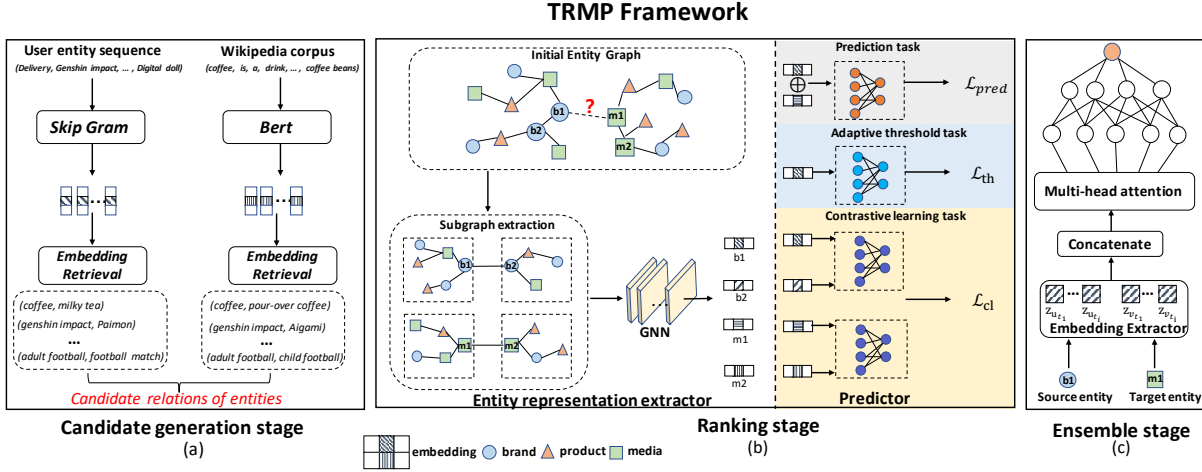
TRMP Framework

User entity sequence
(Delivery, Genshin impact, ... , Digital doll)

Wikipedia corpus
(coffee, is, a, drink, ... , coffee beans)

Skip Gram

Bert

...

Embedding Retrieval

Embedding Retrieval

(coffee, milky tea)
(genshin impact, Paimon)
...
(adult football, football match)

(coffee, pour-over coffee)
(genshin impact, Aigami)
...
(adult football, child football)

Candidate relations of entities

Candidate generation stage
(a)

Initial Entity Graph
b1
?
m1
b2
m2

Subgraph extraction
b1
b2
m1
m2

GNN

b1
b2
m1
m2

Entity representation extractor

Prediction task
$\mathcal{L}_{pred}$

Adaptive threshold task
$\mathcal{L}_{\mathrm{th}}$

Contrastive learning task
$\mathcal{L}_{\mathrm{cl}}$

Predictor

Ranking stage
(b)

embedding brand product media

Multi-head attention

Concatenate

$z_{u_{t_1}}$ ... $z_{u_{t_j}}$ $z_{v_{t_1}}$ ... $z_{v_{t_j}}$
Embedding Extractor

b1
Source entity

m1
Target entity

Ensemble stage
(c)